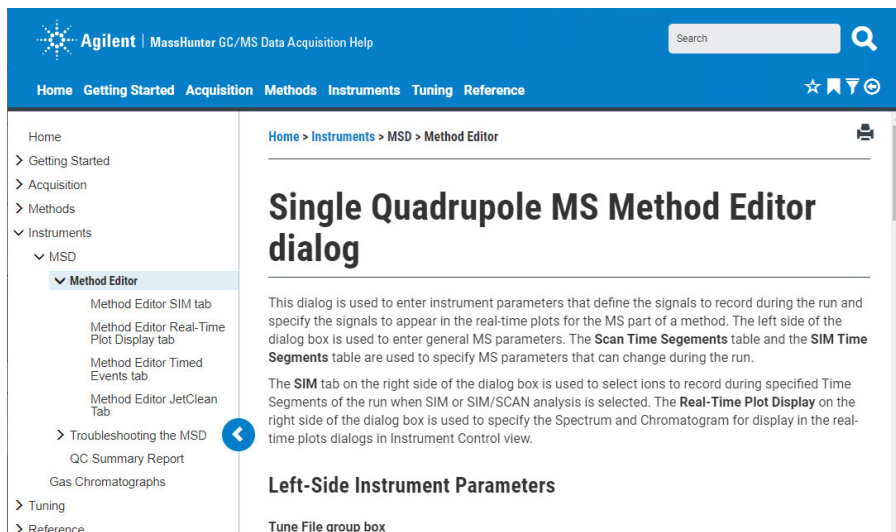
Agilent | MassHunter GC/MS Data Acquisition Help

Search

Home Getting Started Acquisition Methods Instruments Tuning Reference

Home
Getting Started
Acquisition
Methods
Instruments
MSD
Method Editor
Method Editor SIM tab
Method Editor Real-Time Plot Display tab
Method Editor Timed Events tab
Method Editor JetClean Tab
Troubleshooting the MSD
QC Summary Report
Gas Chromatographs
Tuning
Reference

Home > Instruments > MSD > Method Editor

Single Quadrupole MS Method Editor dialog

This dialog is used to enter instrument parameters that define the signals to record during the run and specify the signals to appear in the real-time plots for the MS part of a method. The left side of the dialog box is used to enter general MS parameters. The **Scan Time Segements** table and the **SIM Time Segments** table are used to specify MS parameters that can change during the run.

The **SIM** tab on the right side of the dialog box is used to select ions to record during specified Time Segments of the run when SIM or SIM/SCAN analysis is selected. The **Real-Time Plot Display** on the right side of the dialog box is used to specify the Spectrum and Chromatogram for display in the real-time plots dialogs in Instrument Control view.

Left-Side Instrument Parameters

Tune File group box